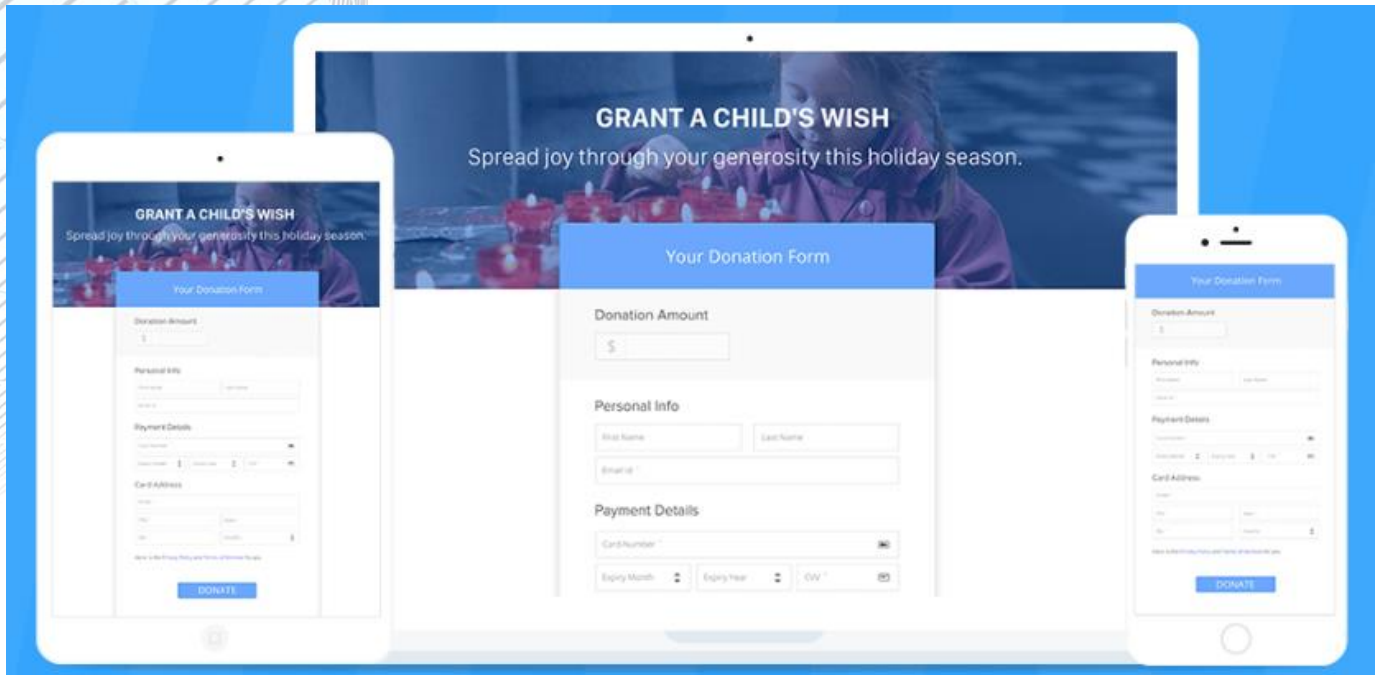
GRANT A CHILD'S WISH
Spread joy through your generosity this holiday season.

Your Donation Form

Donation Amount
$

Personal Info
First Name
Last Name
Email *

Payment Details
Card Number *
Expiry Month
Expiry Year
CVV *

Your Donation Form
Donation Amount
$
Personal Info
Payment Details
Card Address
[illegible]
DONATE

GRANT A CHILD'S WISH
Spread joy through your generosity this holiday season.
Your Donation Form
Donation Amount
$
Personal Info
Payment Details
Card Address
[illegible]
DONATE